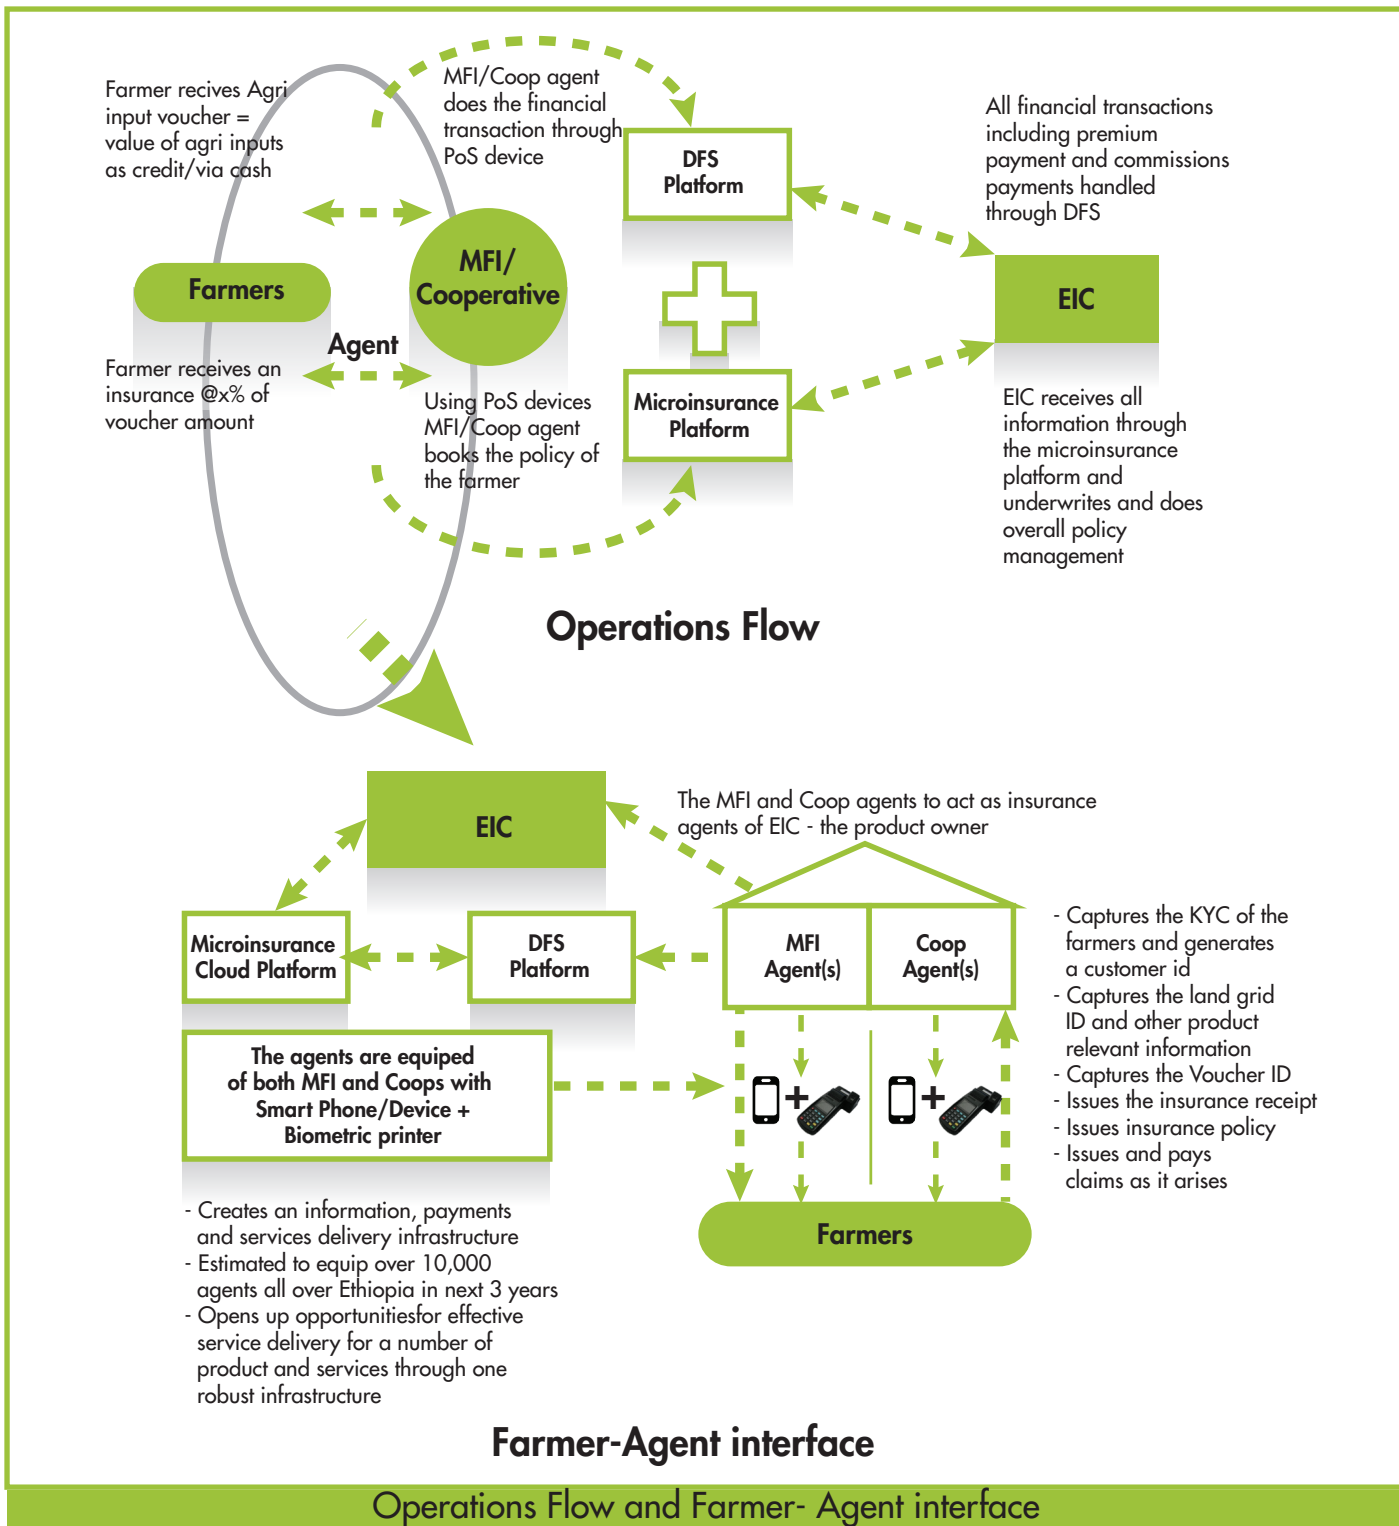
Farmer recives Agri input voucher = value of agri inputs as credit/via cash

MFI/Coop agent does the financial transaction through PoS device

DFS Platform

All financial transactions including premium payment and commissions payments handled through DFS

Farmers

MFI/ Cooperative

EIC

Agent

Farmer receives an insurance @x% of voucher amount

Using PoS devices MFI/Coop agent books the policy of the farmer

Microinsurance Platform

EIC receives all information through the microinsurance platform and underwrites and does overall policy management

Operations Flow

EIC

The MFI and Coop agents to act as insurance agents of EIC - the product owner

Microinsurance Cloud Platform

DFS Platform

MFI Agent(s)

Coop Agent(s)

- Captures the KYC of the farmers and generates a customer id
- Captures the land grid ID and other product relevant information
- Captures the Voucher ID
- Issues the insurance receipt
- Issues insurance policy
- Issues and pays claims as it arises

The agents are equiped of both MFI and Coops with Smart Phone/Device + Biometric printer

+

+

Farmers

- Creates an information, payments and services delivery infrastructure
- Estimated to equip over 10,000 agents all over Ethiopia in next 3 years
- Opens up opportunitiesfor effective service delivery for a number of product and services through one robust infrastructure

Farmer-Agent interface

Operations Flow and Farmer- Agent interface